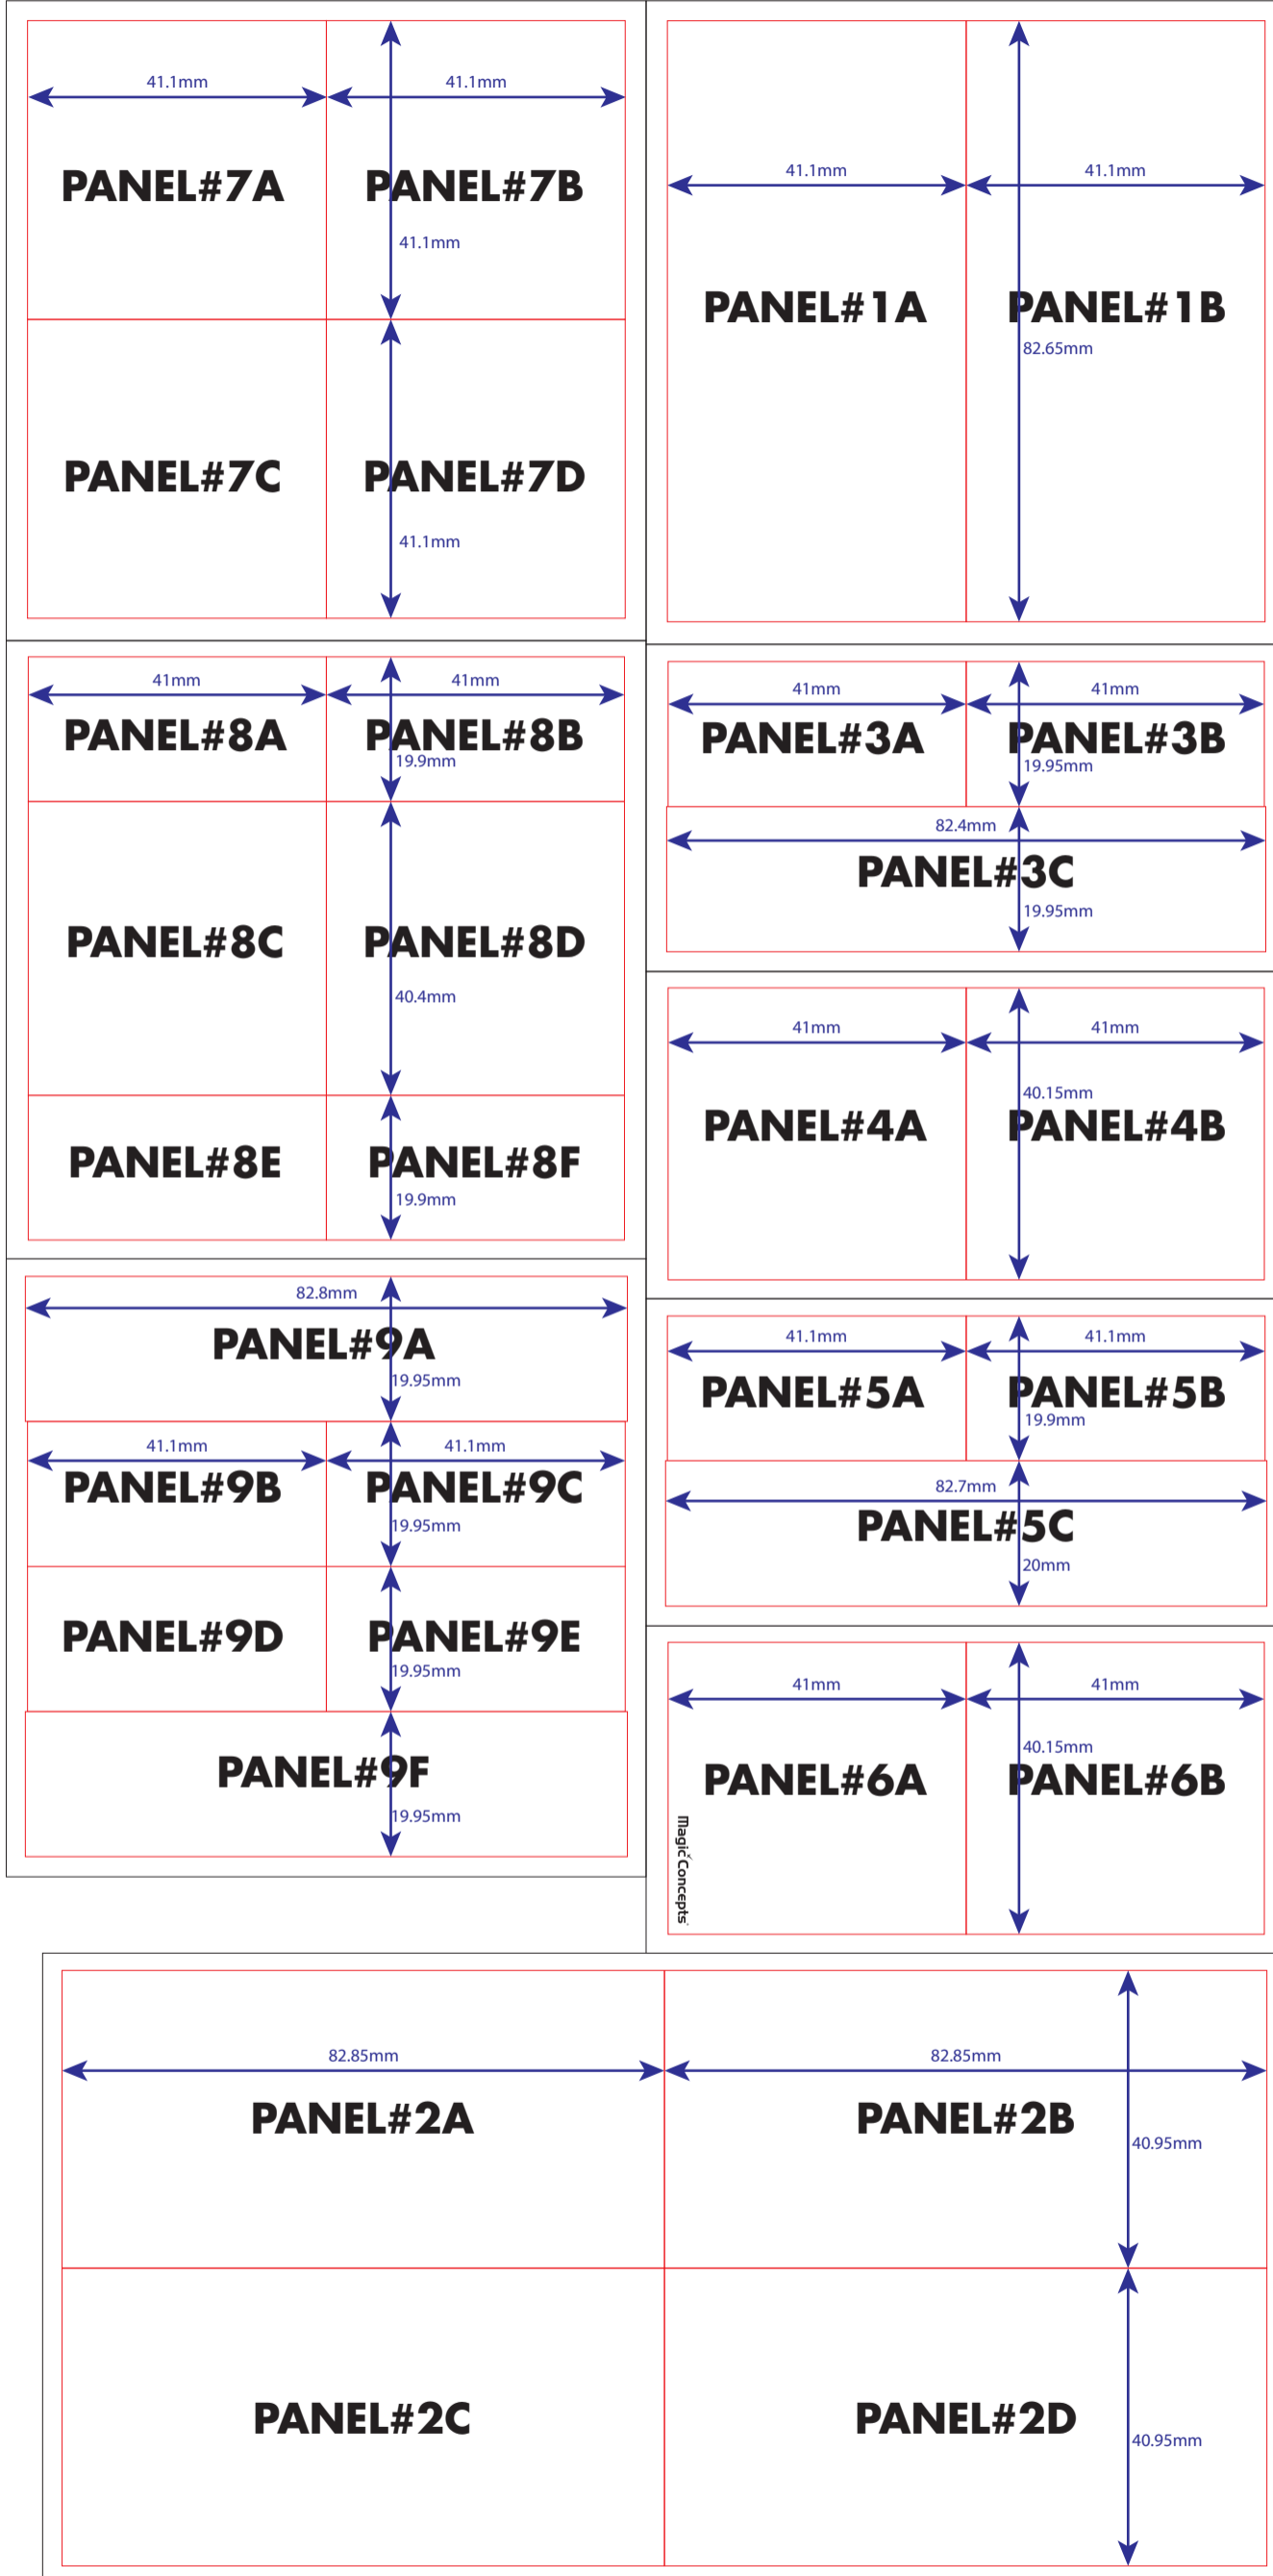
41.1mm
41.1mm
PANEL#7A
PANEL#7B
41.1mm
PANEL#7C
PANEL#7D
41.1mm

41.1mm
41.1mm
PANEL#1A
PANEL#1B
82.65mm

41mm
41mm
PANEL#8A
PANEL#8B
19.9mm
PANEL#8C
PANEL#8D
40.4mm
PANEL#8E
PANEL#8F
19.9mm

41mm
41mm
PANEL#3A
PANEL#3B
19.95mm
82.4mm
PANEL#3C
19.95mm

41mm
41mm
40.15mm
PANEL#4A
PANEL#4B

82.8mm
PANEL#9A
19.95mm
41.1mm
41.1mm
PANEL#9B
PANEL#9C
19.95mm
PANEL#9D
PANEL#9E
19.95mm
PANEL#9F
19.95mm

41.1mm
41.1mm
PANEL#5A
PANEL#5B
19.9mm
82.7mm
PANEL#5C
20mm

41mm
41mm
40.15mm
PANEL#6A
PANEL#6B
MagicConcepts

82.85mm
82.85mm
PANEL#2A
PANEL#2B
40.95mm
PANEL#2C
PANEL#2D
40.95mm